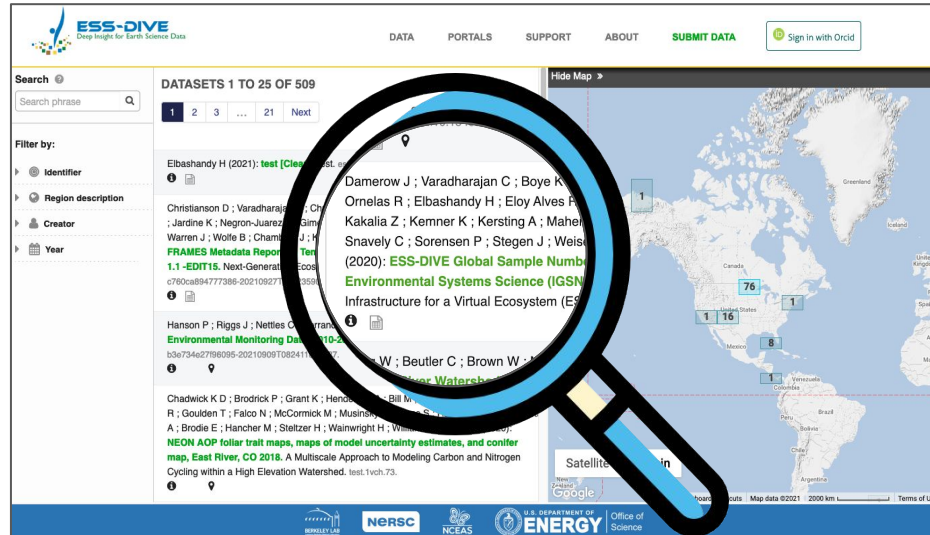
ESS-DIVE
Deep Insight for Earth Science Data

DATA PORTALS SUPPORT ABOUT SUBMIT DATA

Sign in with Orcid

Search

Search phrase

Filter by:

Identifier

Region description

Creator

Year

DATASETS 1 TO 25 OF 509

1 2 3 … 21 Next

Elbashandy H (2021): test [Clea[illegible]

Christianson D ; Varadharaja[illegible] ; Jardine K ; Negron-Juarez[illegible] Warren J ; Wolfe B ; Chami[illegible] FRAMES Metadata Repor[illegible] 1.1 -EDIT15. Next-Generat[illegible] c760ca894777386-20210927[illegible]

Hanson P ; Riggs J ; Nettles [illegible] Environmental Monitoring Da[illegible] b3e734e27f96095-20210909T08241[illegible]

Chadwick K D ; Brodrick P ; Grant K ; Hende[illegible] R ; Goulden T ; Falco N ; McCormick M ; Musinsk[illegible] ; Brodie E ; Hancher M ; Steltzer H ; Wainwright H ; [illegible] NEON AOP foliar trait maps, maps of model uncertainty estimates, and conifer map, East River, CO 2018. A Multiscale Approach to Modeling Carbon and Nitrogen Cycling within a High Elevation Watershed. test.1vch.73.

Damerow J ; Varadharajan C ; Boye K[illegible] Ornelas R ; Elbashandy H ; Eloy Alves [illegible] Kakalia Z ; Kemner K ; Kersting A ; Mahe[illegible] Snavely C ; Sorensen P ; Stegen J ; Weis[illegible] (2020): ESS-DIVE Global Sample Numb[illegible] Environmental Systems Science (IGSN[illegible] Infrastructure for a Virtual Ecosystem (E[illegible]

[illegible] W ; Beutler C ; Brown W ; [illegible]
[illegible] ver Watersh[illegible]

Hide Map

Greenland
Canada
United States
Mexico
Venezuela
Colombia
Brasil
Peru
Bolivia
Argentina

1
76
1
1
16
8
1

Satellite

Google

Map data ©2021 2000 km Terms of U

NERSC
NCEAS
BERKELEY LAB
U.S. DEPARTMENT OF ENERGY
Office of Science